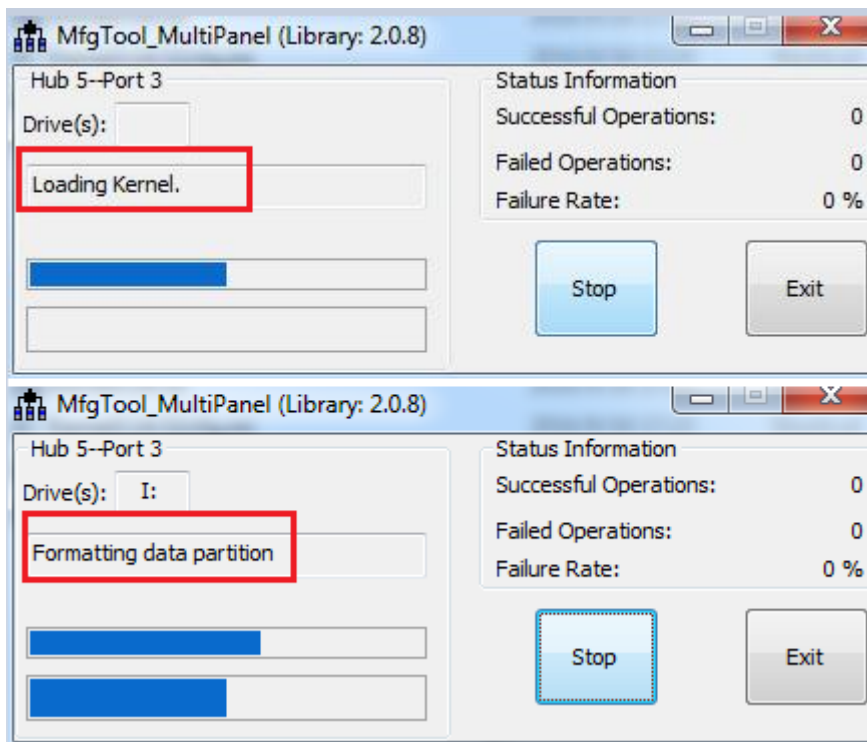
MfgTool_MultiPanel (Library: 2.0.8)

Hub 5--Port 3

Drive(s):

Loading Kernel.

Status Information

Successful Operations: 0

Failed Operations: 0

Failure Rate: 0 %

Stop

Exit

MfgTool_MultiPanel (Library: 2.0.8)

Hub 5--Port 3

Drive(s): I:

Formatting data partition

Status Information

Successful Operations: 0

Failed Operations: 0

Failure Rate: 0 %

Stop

Exit